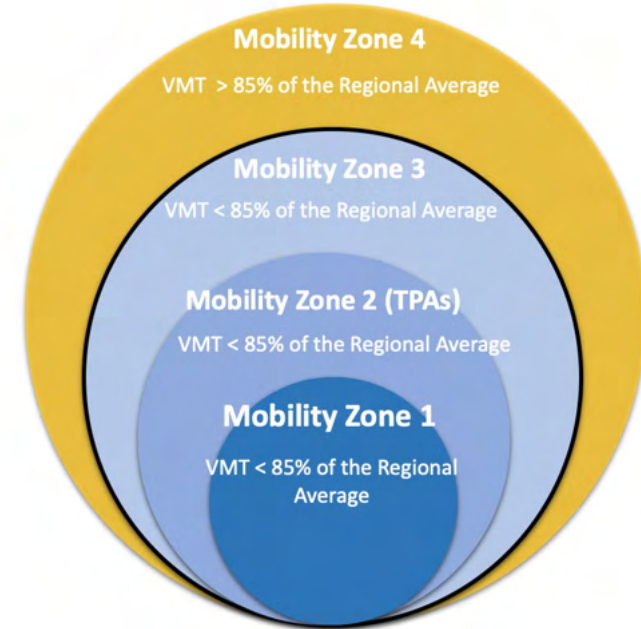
Mobility Zone 4
VMT > 85% of the Regional Average

Mobility Zone 3
VMT < 85% of the Regional Average

Mobility Zone 2 (TPAs)
VMT < 85% of the Regional Average

Mobility Zone 1
VMT < 85% of the Regional Average